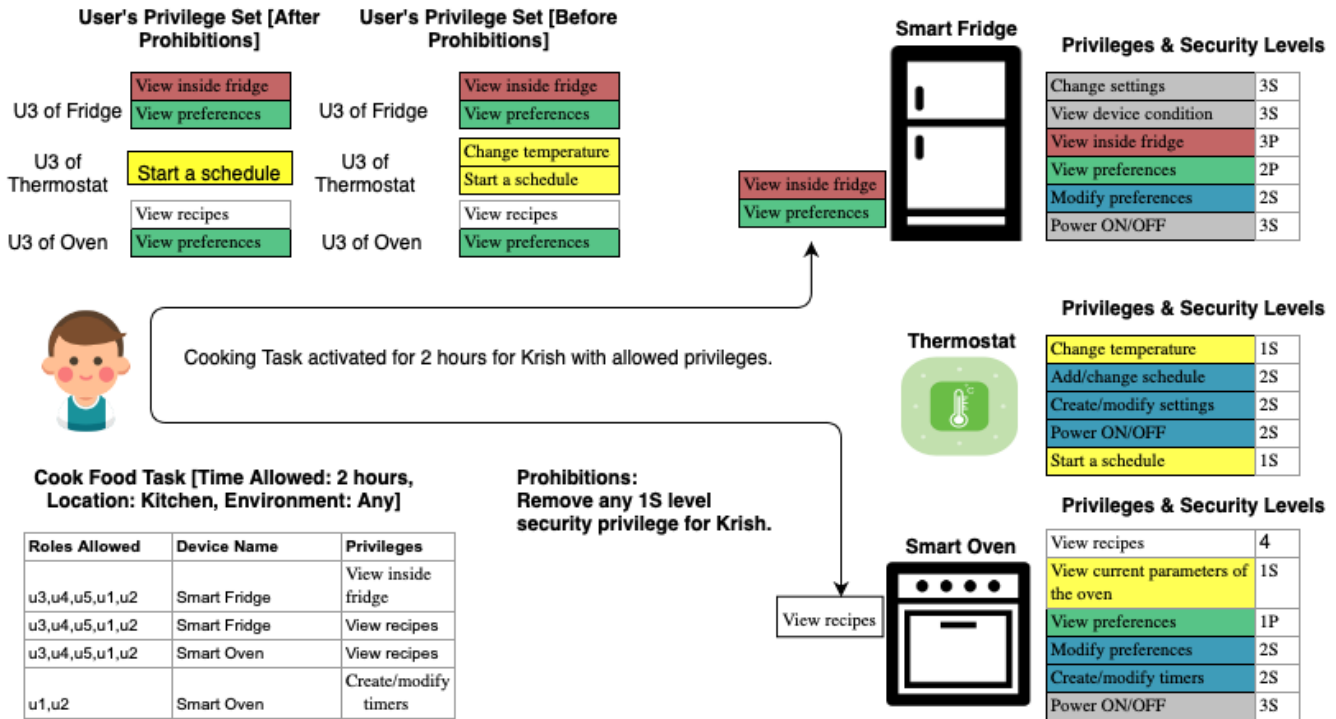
User's Privilege Set [After Prohibitions]

U3 of Fridge
View inside fridge
View preferences

U3 of Thermostat
Start a schedule

U3 of Oven
View recipes
View preferences

User's Privilege Set [Before Prohibitions]

U3 of Fridge
View inside fridge
View preferences

U3 of Thermostat
Change temperature
Start a schedule

U3 of Oven
View recipes
View preferences

Smart Fridge

View inside fridge
View preferences

Privileges & Security Levels

| Change settings | 3S |
|---|---|
| View device condition | 3S |
| View inside fridge | 3P |
| View preferences | 2P |
| Modify preferences | 2S |
| Power ON/OFF | 3S |

Cooking Task activated for 2 hours for Krish with allowed privileges.

Privileges & Security Levels

Thermostat

| Change temperature | 1S |
|---|---|
| Add/change schedule | 2S |
| Create/modify settings | 2S |
| Power ON/OFF | 2S |
| Start a schedule | 1S |

Cook Food Task [Time Allowed: 2 hours, Location: Kitchen, Environment: Any]

| Roles Allowed | Device Name | Privileges |
|---|---|---|
| u3,u4,u5,u1,u2 | Smart Fridge | View inside fridge |
| u3,u4,u5,u1,u2 | Smart Fridge | View recipes |
| u3,u4,u5,u1,u2 | Smart Oven | View recipes |
| u1,u2 | Smart Oven | Create/modify timers |

Prohibitions:
Remove any 1S level security privilege for Krish.

View recipes

Smart Oven

Privileges & Security Levels

| View recipes | 4 |
|---|---|
| View current parameters of the oven | 1S |
| View preferences | 1P |
| Modify preferences | 2S |
| Create/modify timers | 2S |
| Power ON/OFF | 3S |